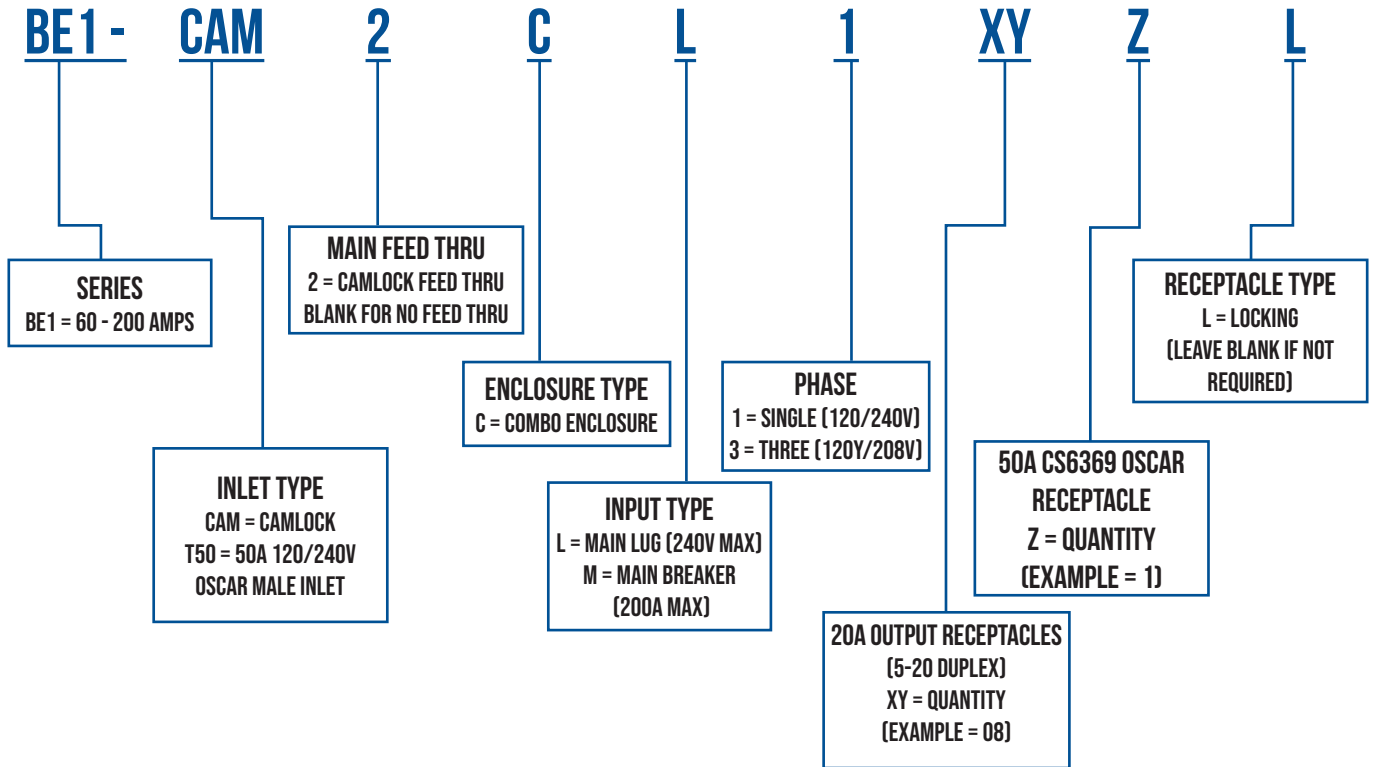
BE1 - CAM 2 C L 1 XY Z L

MAIN FEED THRU
2 = CAMLOCK FEED THRU
BLANK FOR NO FEED THRU

SERIES
BE1 = 60 - 200 AMPS

RECEPTACLE TYPE
L = LOCKING
(LEAVE BLANK IF NOT REQUIRED)

ENCLOSURE TYPE
C = COMBO ENCLOSURE

PHASE
1 = SINGLE (120/240V)
3 = THREE (120Y/208V)

50A CS6369 OSCAR RECEPTACLE
Z = QUANTITY
(EXAMPLE = 1)

INLET TYPE
CAM = CAMLOCK
T50 = 50A 120/240V OSCAR MALE INLET

INPUT TYPE
L = MAIN LUG (240V MAX)
M = MAIN BREAKER (200A MAX)

20A OUTPUT RECEPTACLES
(5-20 DUPLEX)
XY = QUANTITY
(EXAMPLE = 08)